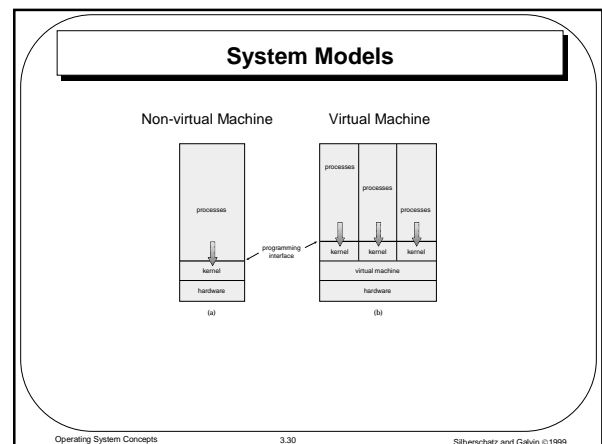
System Models

Non-virtual Machine

Virtual Machine

processes

kernel

hardware

(a)

programming interface

processes

processes

processes

kernel

kernel

kernel

virtual machine

hardware

(b)

Operating System Concepts

3.30

Silberschatz and Galvin ©1999